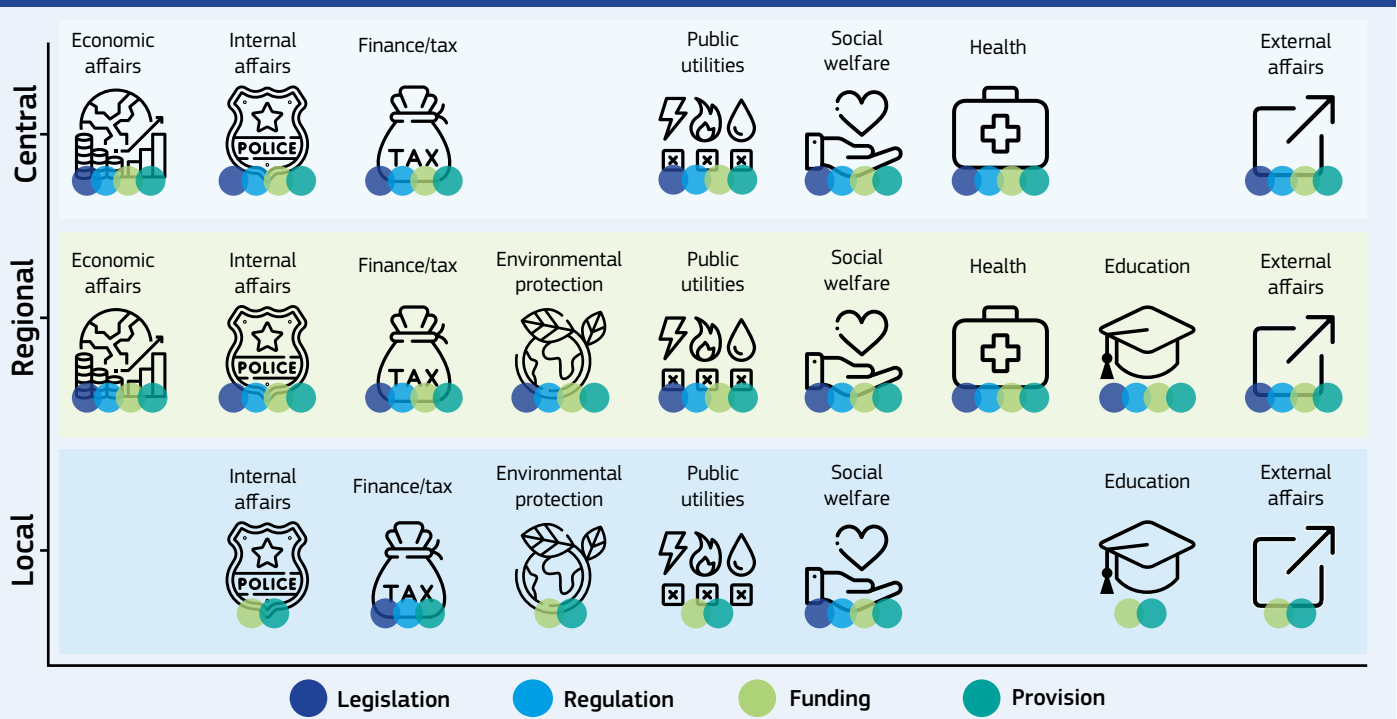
Central

Economic affairs

Internal affairs

POLICE

Finance/tax

TAX

Public utilities

Social welfare

Health

External affairs

Regional

Economic affairs

Internal affairs

POLICE

Finance/tax

TAX

Environmental protection

Public utilities

Social welfare

Health

Education

External affairs

Local

Internal affairs

POLICE

Finance/tax

TAX

Environmental protection

Public utilities

Social welfare

Education

External affairs

Legislation

Regulation

Funding

Provision